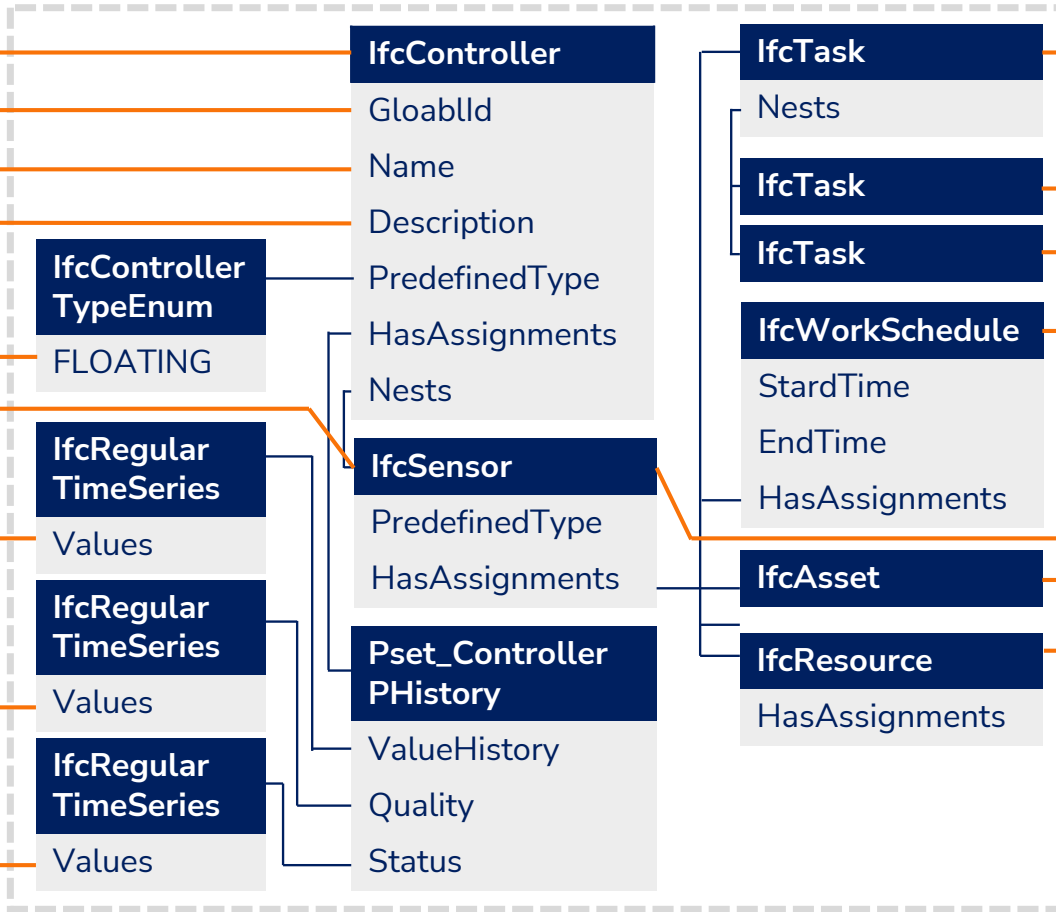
IfcController
GloablId
Name
Description
PredefinedType
HasAssignments
Nests

IfcControllerTypeEnum
FLOATING

IfcRegularTimeSeries
Values

IfcRegularTimeSeries
Values

IfcRegularTimeSeries
Values

IfcSensor
PredefinedType
HasAssignments

Pset_ControllerPHistory
ValueHistory
Quality
Status

IfcTask
Nests

IfcTask

IfcTask

IfcWorkSchedule
StardTime
EndTime
HasAssignments

IfcAsset

IfcResource
HasAssignments